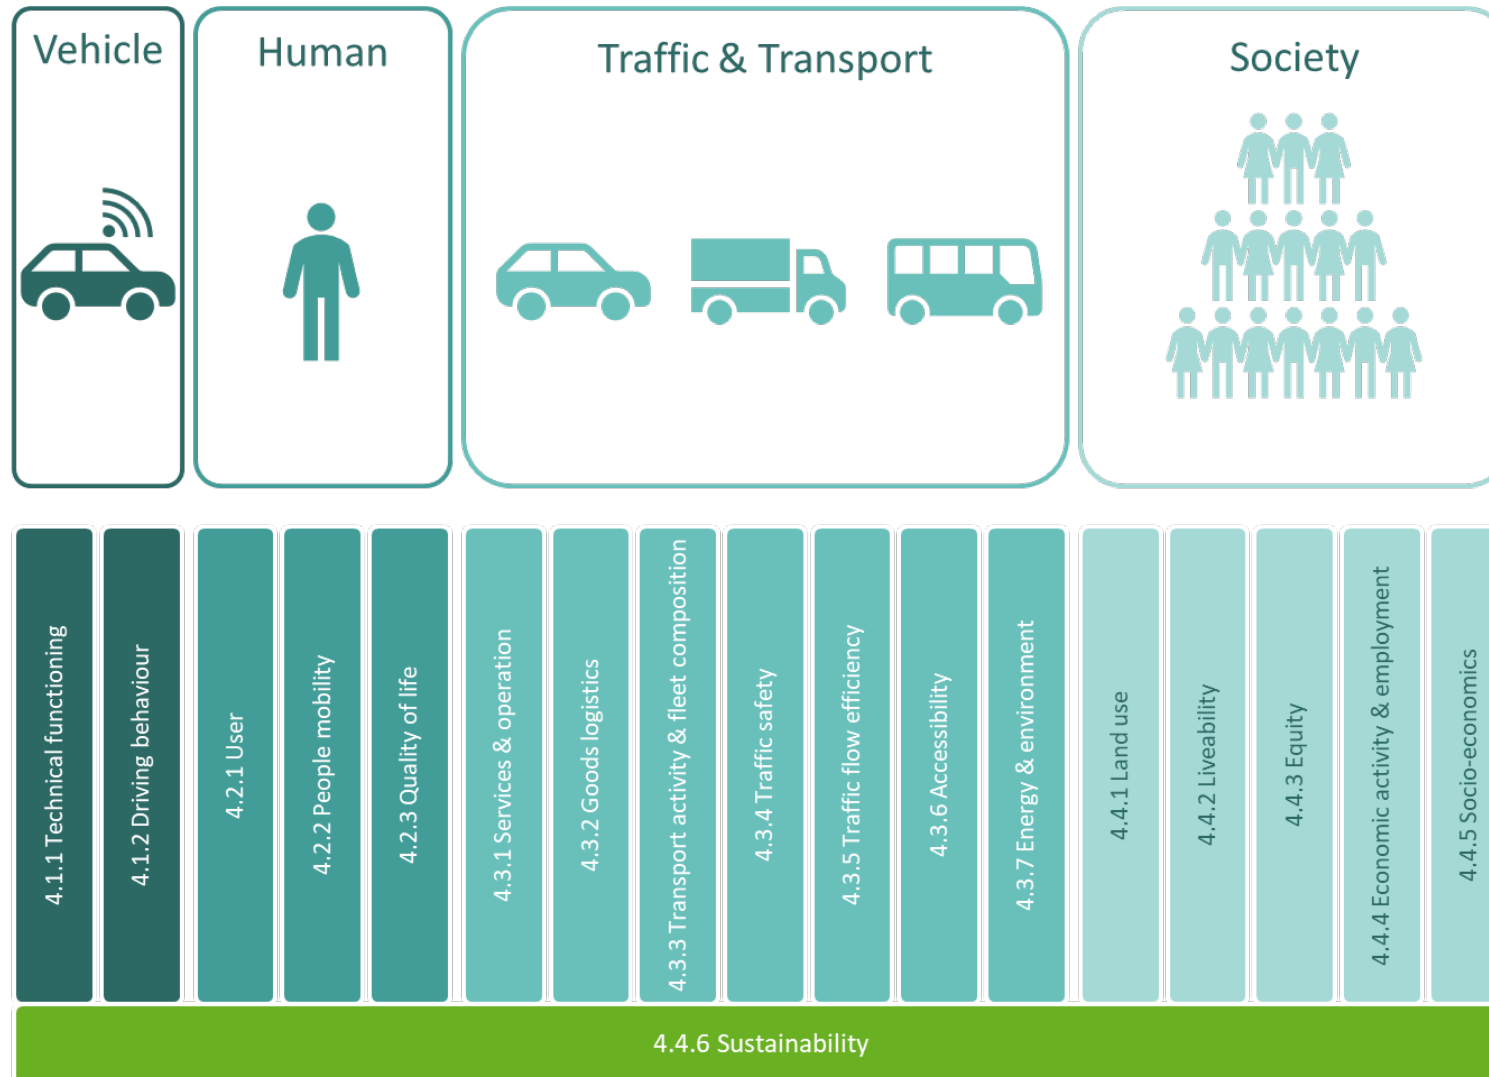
Vehicle

Human

Traffic & Transport

Society

4.1.1 Technical functioning

4.1.2 Driving behaviour

4.2.1 User

4.2.2 People mobility

4.2.3 Quality of life

4.3.1 Services & operation

4.3.2 Goods logistics

4.3.3 Transport activity & fleet composition

4.3.4 Traffic safety

4.3.5 Traffic flow efficiency

4.3.6 Accessibility

4.3.7 Energy & environment

4.4.1 Land use

4.4.2 Liveability

4.4.3 Equity

4.4.4 Economic activity & employment

4.4.5 Socio-economics

4.4.6 Sustainability